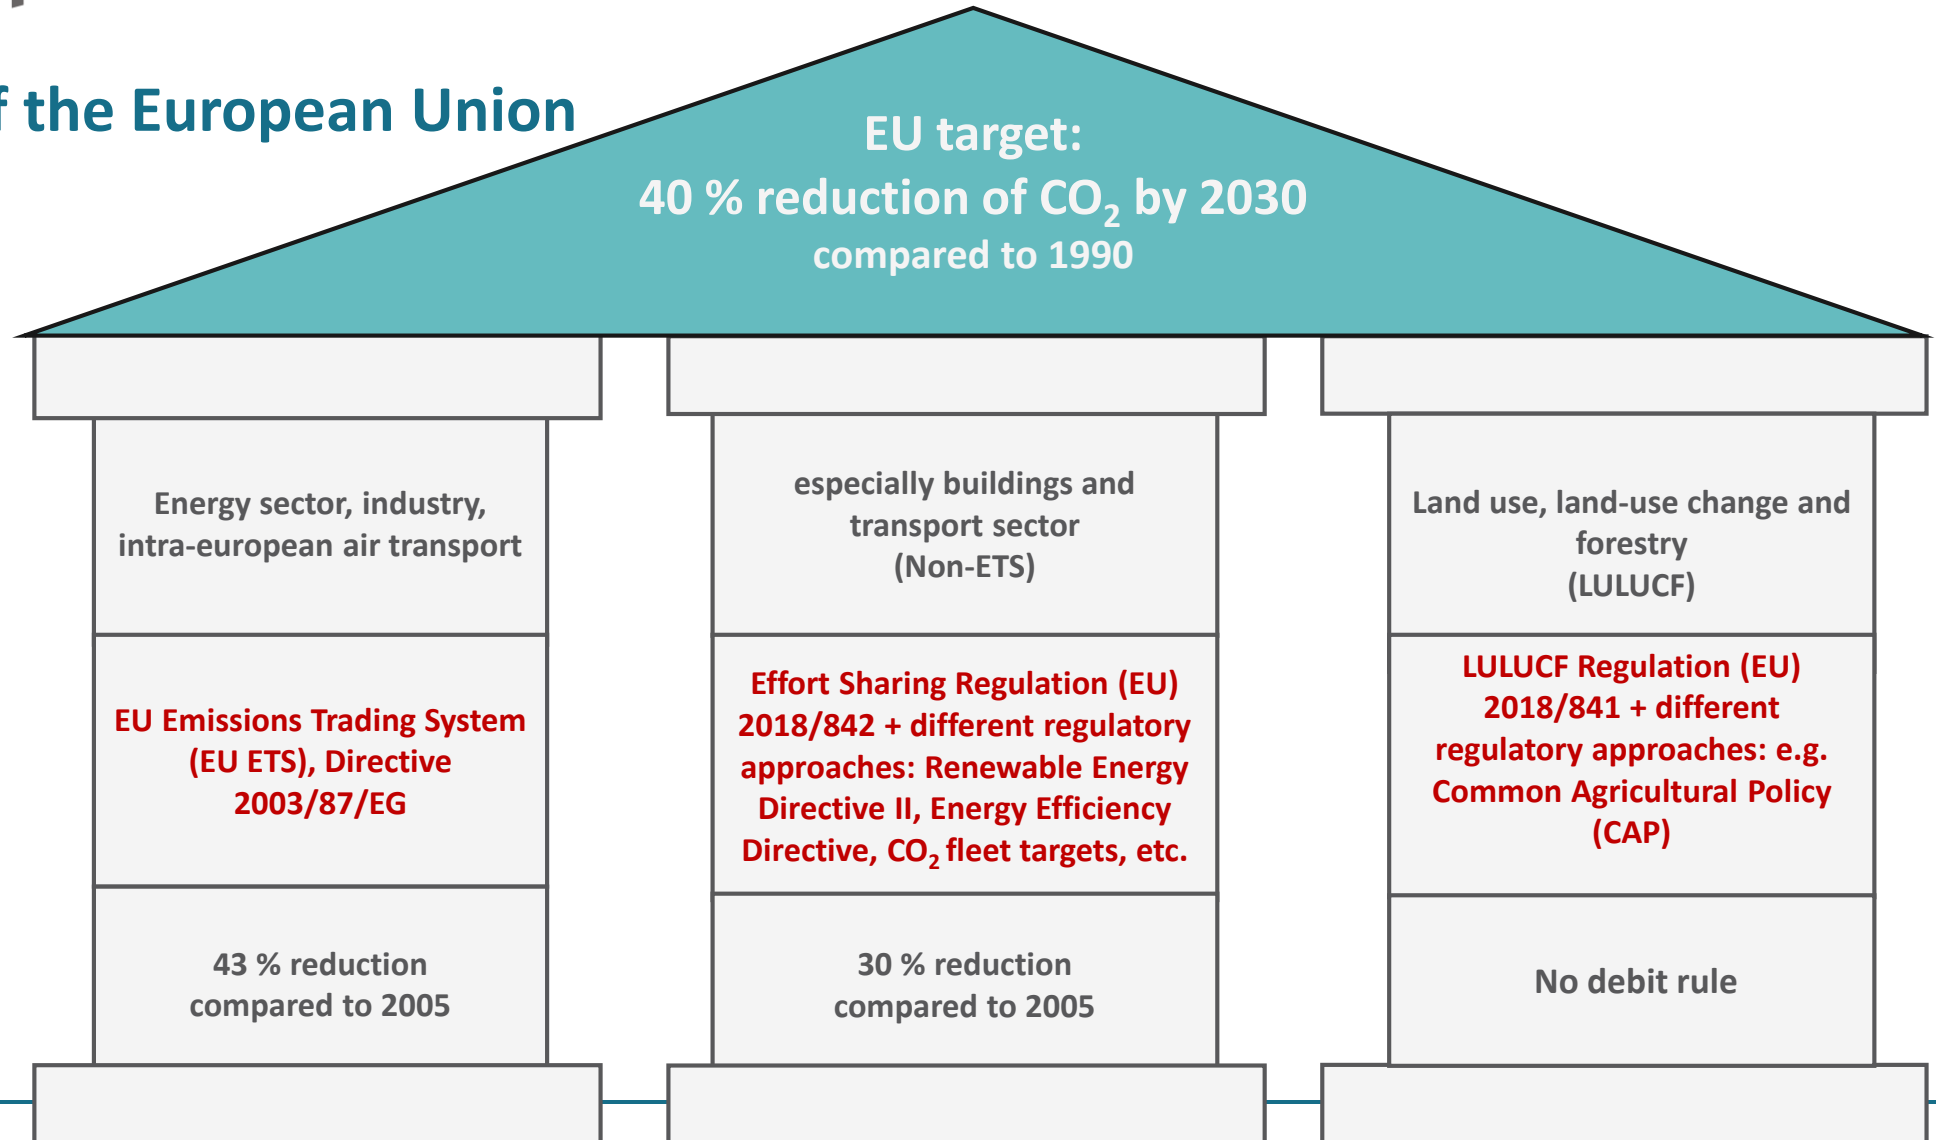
f the European Union

EU target:
40 % reduction of $CO_2$ by 2030
compared to 1990

Energy sector, industry, intra-european air transport

EU Emissions Trading System (EU ETS), Directive 2003/87/EG

43 % reduction compared to 2005

especially buildings and transport sector (Non-ETS)

Effort Sharing Regulation (EU) 2018/842 + different regulatory approaches: Renewable Energy Directive II, Energy Efficiency Directive, $CO_2$ fleet targets, etc.

30 % reduction compared to 2005

Land use, land-use change and forestry (LULUCF)

LULUCF Regulation (EU) 2018/841 + different regulatory approaches: e.g. Common Agricultural Policy (CAP)

No debit rule